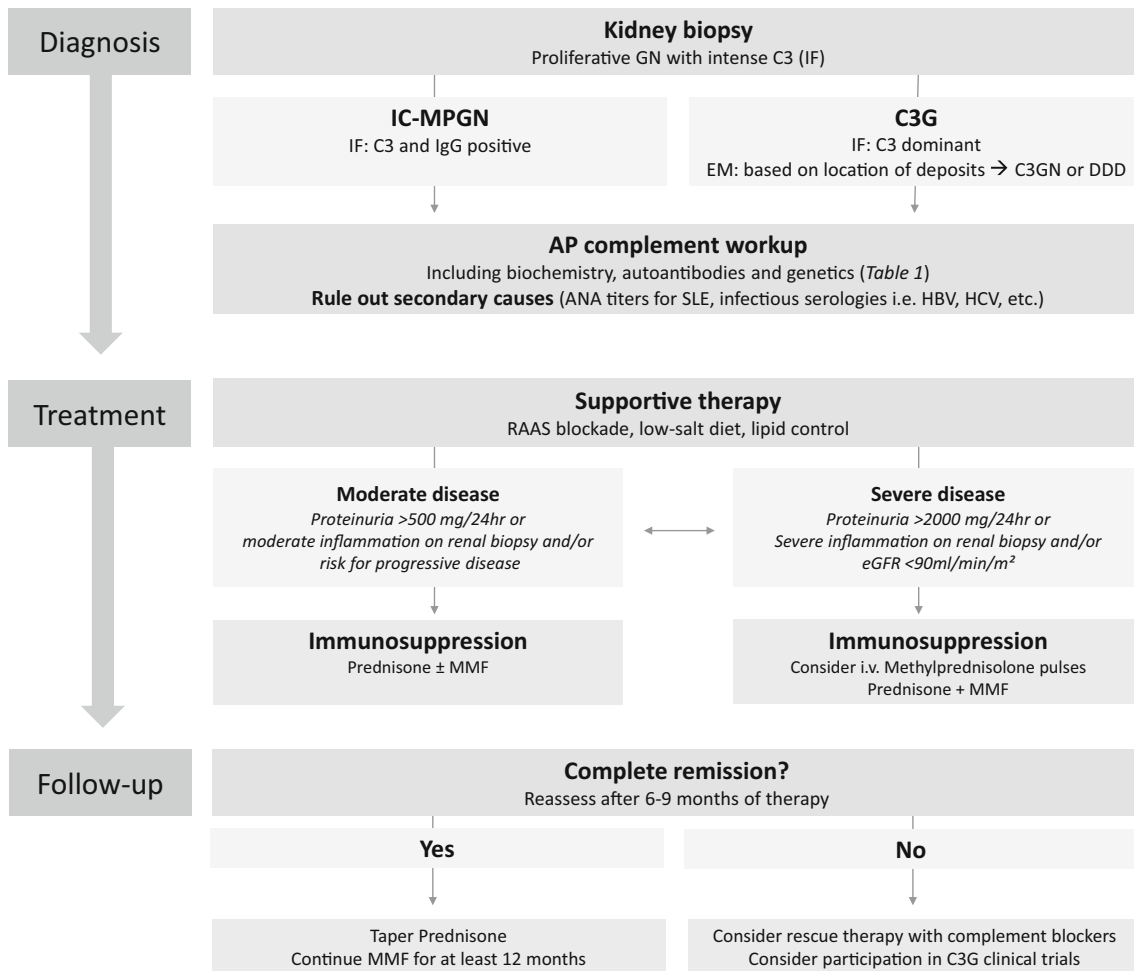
Diagnosis

Kidney biopsy
Proliferative GN with intense C3 (IF)

IC-MPGN
IF: C3 and IgG positive

C3G
IF: C3 dominant
EM: based on location of deposits → C3GN or DDD

AP complement workup
Including biochemistry, autoantibodies and genetics (*Table 1*)
**Rule out secondary causes** (ANA titers for SLE, infectious serologies i.e. HBV, HCV, etc.)

Treatment

Supportive therapy
RAAS blockade, low-salt diet, lipid control

Moderate disease
*Proteinuria >500 mg/24hr or moderate inflammation on renal biopsy and/or risk for progressive disease*

Severe disease
*Proteinuria >2000 mg/24hr or Severe inflammation on renal biopsy and/or eGFR <90ml/min/m²*

Immunosuppression
Prednisone ± MMF

Immunosuppression
Consider i.v. Methylprednisolone pulses
Prednisone + MMF

Follow-up

Complete remission?
Reassess after 6-9 months of therapy

Yes

No

Taper Prednisone
Continue MMF for at least 12 months

Consider rescue therapy with complement blockers
Consider participation in C3G clinical trials